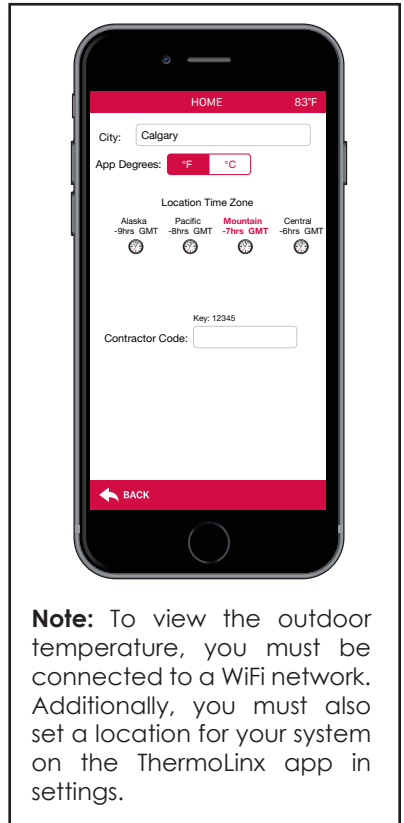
HOME 83°F

City: Calgary

App Degrees: °F °C

Location Time Zone

Alaska -9hrs GMT

Pacific -8hrs GMT

Mountain -7hrs GMT

Central -6hrs GMT

Key: 12345

Contractor Code:

BACK

**Note:** To view the outdoor temperature, you must be connected to a WiFi network. Additionally, you must also set a location for your system on the ThermoLinx app in settings.